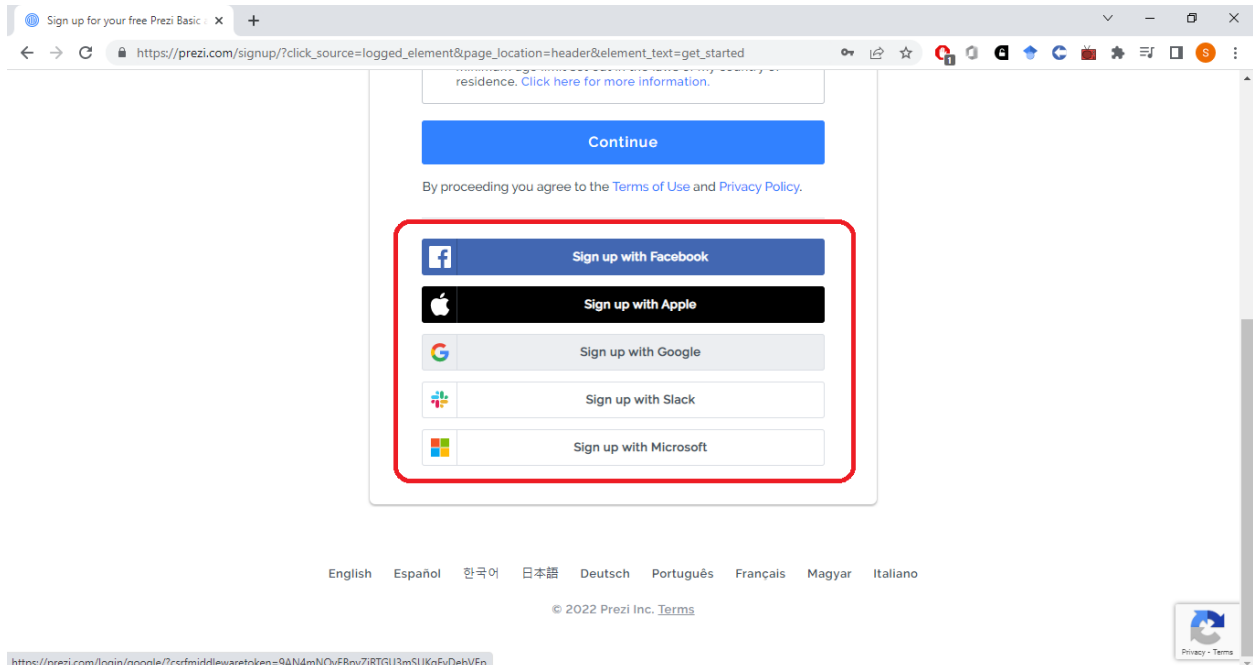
Sign up for your free Prezi Basic

https://prezi.com/signup/?click_source=logged_element&page_location=header&element_text=get_started

S

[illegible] residence. Click here for more information.

Continue

By proceeding you agree to the Terms of Use and Privacy Policy.

Sign up with Facebook

Sign up with Apple

Sign up with Google

Sign up with Slack

Sign up with Microsoft

English Español 한국어 日本語 Deutsch Português Français Magyar Italiano

© 2022 Prezi Inc. Terms

https://prezi.com/login/google/?csrfmiddlewaretoken=9AN4mNOyEBpvZjRTGU3mSUKgEvDebVEp

Privacy - Terms